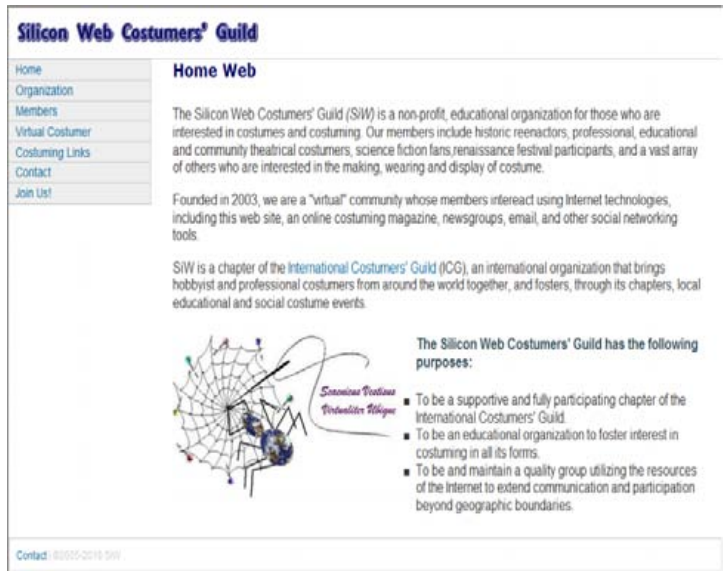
Silicon Web Costumers' Guild

Home
Organization
Members
Virtual Costumer
Costuming Links
Contact
Join Us!

Home Web

The Silicon Web Costumers' Guild (SiW) is a non-profit, educational organization for those who are interested in costumes and costuming. Our members include historic reenactors, professional, educational and community theatrical costumers, science fiction fans,renaissance festival participants, and a vast array of others who are interested in the making, wearing and display of costume.

Founded in 2003, we are a "virtual" community whose members intereact using Internet technologies, including this web site, an online costuming magazine, newsgroups, email, and other social networking tools.

SiW is a chapter of the International Costumers' Guild (ICG), an international organization that brings hobbyist and professional costumers from around the world together, and fosters, through its chapters, local educational and social costume events.

Scaenicus Vestibus Virtualiter Ubique

The Silicon Web Costumers' Guild has the following purposes:

- To be a supportive and fully participating chapter of the International Costumers' Guild.
- To be an educational organization to foster interest in costuming in all its forms.
- To be and maintain a quality group utilizing the resources of the Internet to extend communication and participation beyond geographic boundaries.

Contact | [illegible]